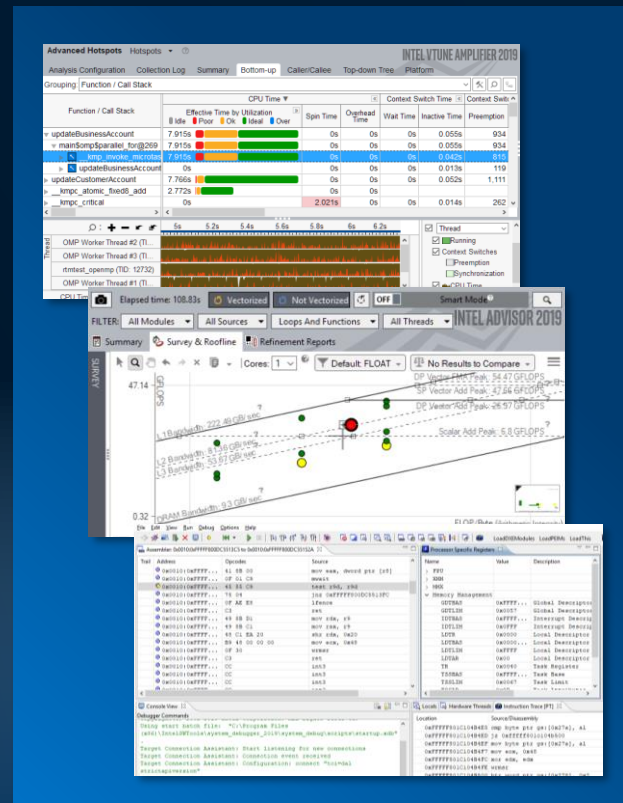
Advanced Hotspots Hotspots

INTEL VTUNE AMPLIFIER 2019

Analysis Configuration Collection Log Summary Bottom-up Caller/Callee Top-down Tree Platform

Grouping: Function / Call Stack

| Function / Call Stack | CPU Time: Effective Time by Utilization (Idle, Poor, Ok, Ideal, Over) | Spin Time | Overhead Time | Wait Time | Inactive Time | Preemption |
|---|---|---|---|---|---|---|
| updateBusinessAccount | 7.915s | 0s | 0s | 0s | 0.055s | 934 |
| main$omp$parallel_for@269 | 7.915s | 0s | 0s | 0s | 0.055s | 934 |
| __kmp_invoke_microtas | 7.915s | 0s | 0s | 0s | 0.042s | 815 |
| updateBusinessAccount | 0s | 0s | 0s | 0s | 0.013s | 119 |
| updateCustomerAccount | 7.766s | 0s | 0s | 0s | 0.052s | 1,111 |
| __kmpc_atomic_fixed8_add | 2.772s | 0s | 0s | 0s | 0s | 0 |
| __kmpc_critical | 0s | 2.021s | 0s | 0s | 0.014s | 262 |

5s 5.2s 5.4s 5.6s 5.8s 6s 6.2s

Thread

OMP Worker Thread #2 (TI...
OMP Worker Thread #3 (TI...
rtmtest_openmp (TID: 12732)
OMP Worker Thread #1 (TI...

Thread
Running
Context Switches
Preemption
Synchronization
CPU Time

Elapsed time: 108.83s Vectorized Not Vectorized OFF Smart Mode

FILTER: All Modules All Sources Loops And Functions All Threads INTEL ADVISOR 2019

Summary Survey & Roofline Refinement Reports

SURVEY

Cores: 1 Default: FLOAT No Results to Compare

47.14
GFLOPS
0.32

DP Vector FMA Peak: 54.07 GFLOPS
SP Vector Add Peak: 47.54 GFLOPS
DP Vector Add Peak: 26.97 GFLOPS
Scalar Add Peak: 6.8 GFLOPS
L1 Bandwidth: 222.49 GB/sec
L2 Bandwidth: 81.36 GB/sec
L3 Bandwidth: 33.67 GB/sec
DRAM Bandwidth: 9.3 GB/sec
FLOP/Byte (Arithmetic Intensity)

File Edit View Run Debug Options Help

Assembler
Processor Specific Registers

Name Value Description
FPU
XMM
MMX
Memory Management
GDTBAS Global Descriptor
GDTLIM Global Descriptor
IDTBAS Interrupt Descrip
IDTLIM Interrupt Descrip
LDTR Local Descriptor
LDTBAS Local Descriptor
LDTLIM Local Descriptor
LDTAR Local Descriptor
TR Task Register
TRBAS Task Base
TRLIM Task Limit

Trail Address Opcodes Source
mov eax, dword ptr [r9]
mwait
test r9d, r9d
jnz
lfence
ret
mov rdx, r9
mov eax, r9
shr rdx, 0x20
mov ecx, 0x48
wrmsr
ret
int3
int3
int3
int3

Console View
Debugger Commands
Using start batch file: "C:\Program Files (x86)\IntelSWTools\system_debugger_2019\system_debug\scripts\startup.xdb"
Target Connection Assistant: Start listening for new connections
Target Connection Assistant: Connection event received
Target Connection Assistant: Configuration: connect "tcp=dal

Locals Hardware Threads Instruction Trace
Location Source/Disassembly